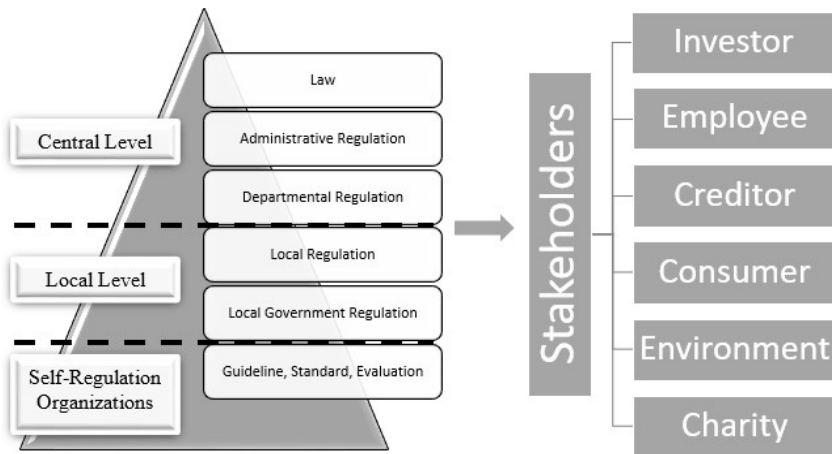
Central Level

Local Level

Self-Regulation Organizations

Law

Administrative Regulation

Departmental Regulation

Local Regulation

Local Government Regulation

Guideline, Standard, Evaluation

Stakeholders

Investor

Employee

Creditor

Consumer

Environment

Charity